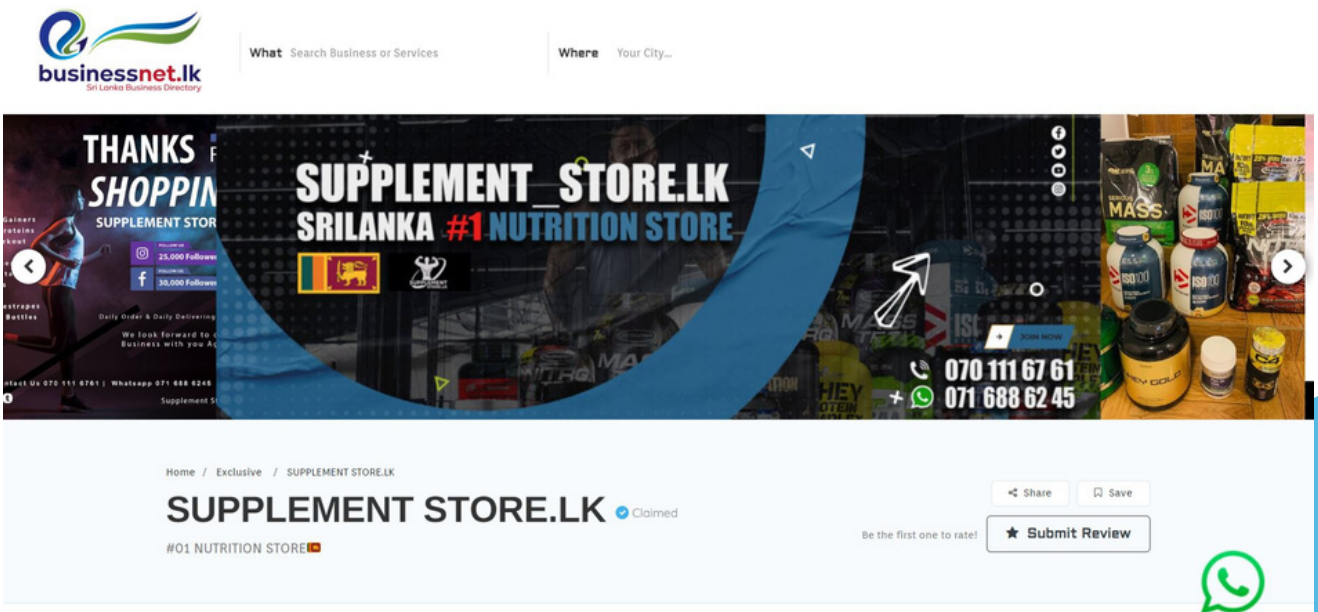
businessnet.lk
Sri Lanka Business Directory

What Search Business or Services

Where Your City...

THANKS F
SHOPPIN
SUPPLEMENT STOR
Gainers
roteins
rkout
25,000 Followe
30,000 Followe
estrapes
Bottles
Daily Order & Daily Delivering
We look forward to
Business with you A
ntact Us 070 111 6761 | Whatsapp 071 688 6245
Supplement S

SUPPLEMENT_STORE.LK
SRILANKA #1 NUTRITION STORE
JOIN NOW
070 111 67 61
071 688 62 45

MASS
ISO100
ISO100
ISO100
EY GOLD

Home / Exclusive / SUPPLEMENT STORE.LK

SUPPLEMENT STORE.LK Claimed

#01 NUTRITION STORE

Share
Save
Be the first one to rate!
Submit Review